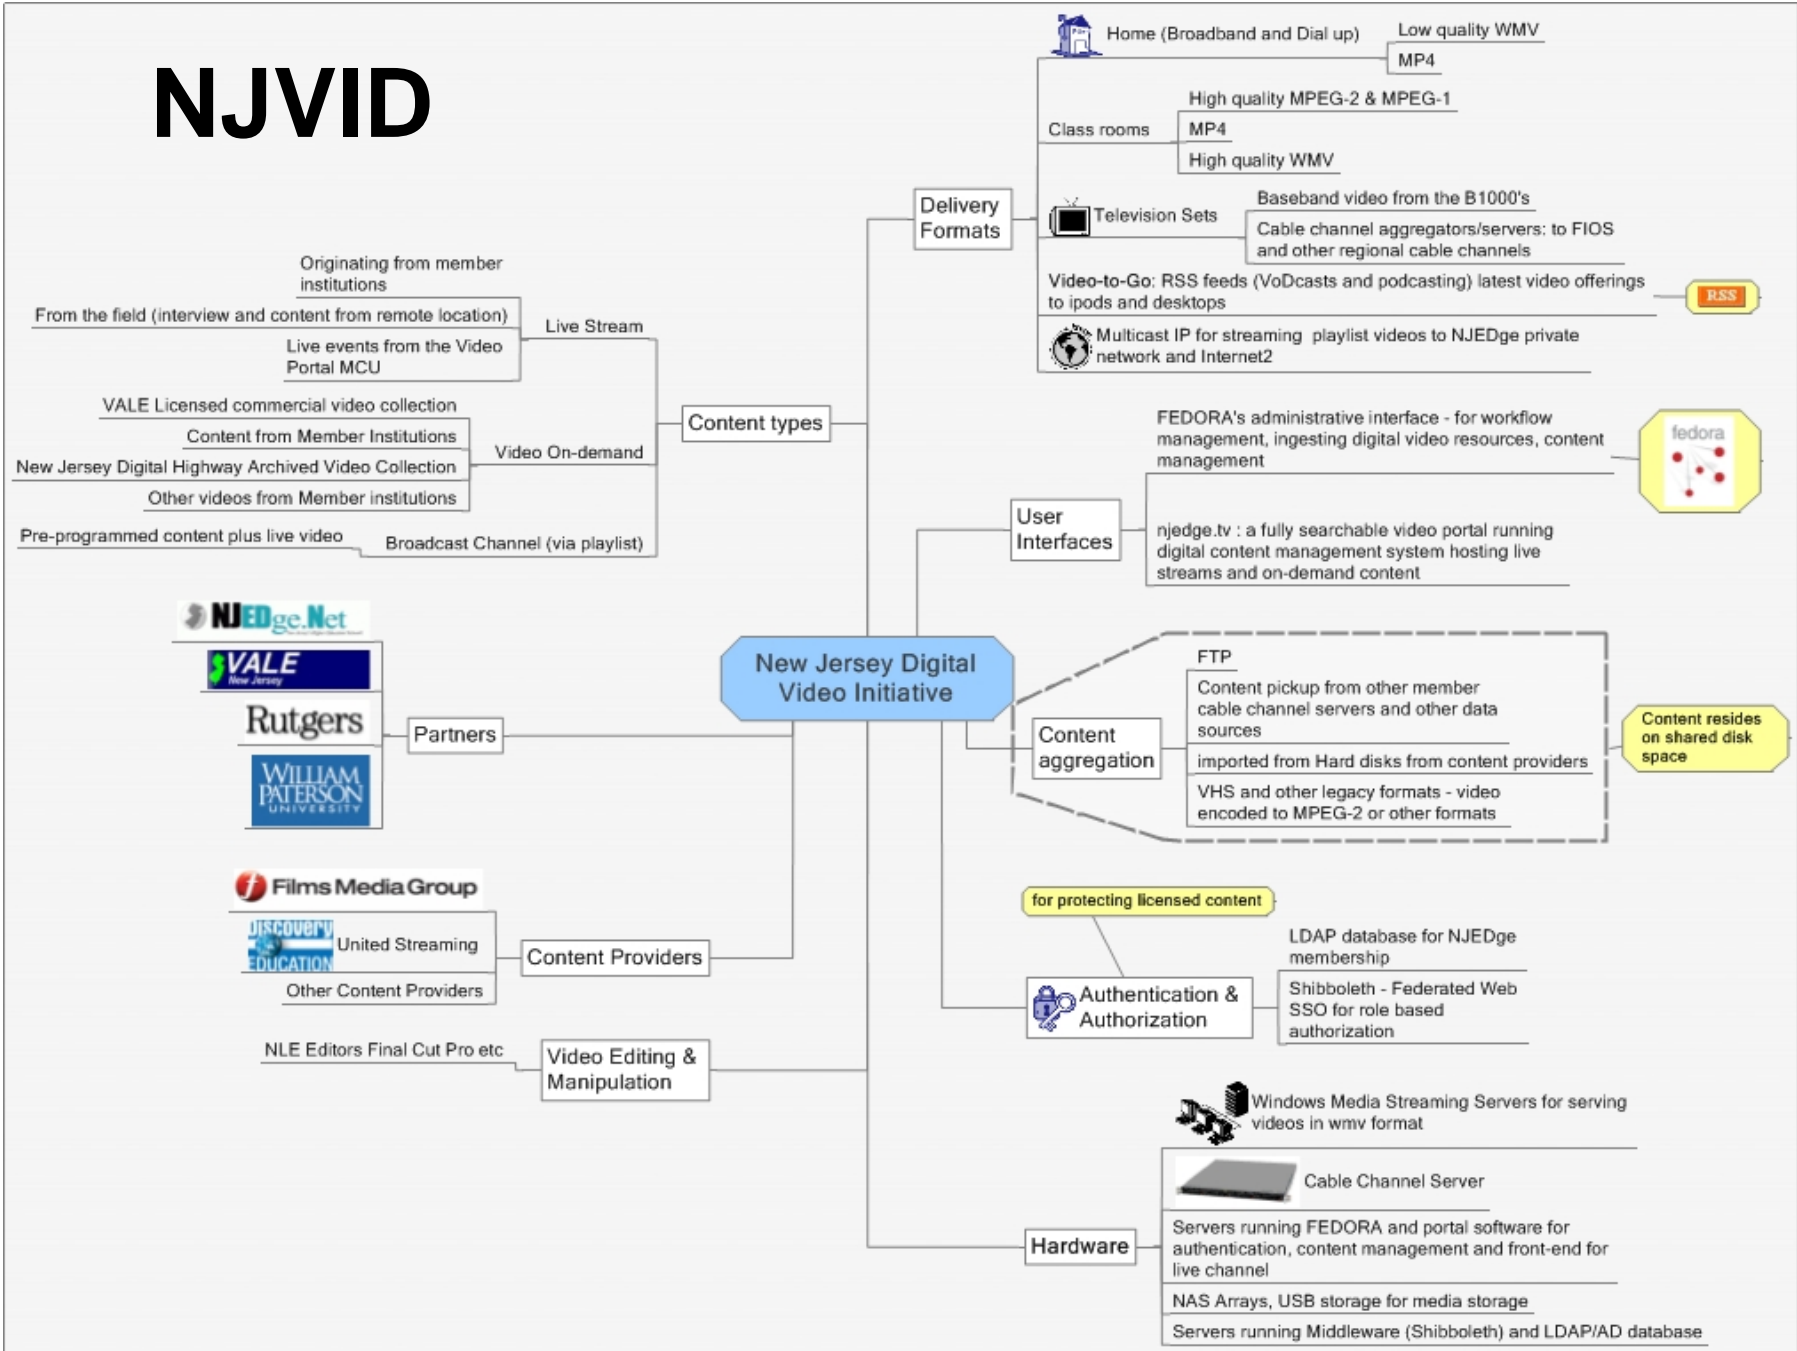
NJVID

Home (Broadband and Dial up)
Low quality WMV
MP4
Class rooms
High quality MPEG-2 & MPEG-1
MP4
High quality WMV
Delivery Formats
Television Sets
Baseband video from the B1000's
Cable channel aggregators/servers: to FIOS and other regional cable channels
Video-to-Go: RSS feeds (VoDcasts and podcasting) latest video offerings to ipods and desktops
RSS
Multicast IP for streaming playlist videos to NJEDge private network and Internet2

Originating from member institutions
From the field (interview and content from remote location)
Live events from the Video Portal MCU
Live Stream
VALE Licensed commercial video collection
Content from Member Institutions
New Jersey Digital Highway Archived Video Collection
Other videos from Member institutions
Video On-demand
Content types
Pre-programmed content plus live video
Broadcast Channel (via playlist)

FEDORA's administrative interface - for workflow management, ingesting digital video resources, content management
fedora
User Interfaces
njedge.tv : a fully searchable video portal running digital content management system hosting live streams and on-demand content

NJEDge.Net
VALE New Jersey
Rutgers
WILLIAM PATERSON UNIVERSITY
Partners
New Jersey Digital Video Initiative

FTP
Content pickup from other member cable channel servers and other data sources
Content aggregation
imported from Hard disks from content providers
VHS and other legacy formats - video encoded to MPEG-2 or other formats
Content resides on shared disk space

Films Media Group
Discovery Education
United Streaming
Content Providers
Other Content Providers

for protecting licensed content
LDAP database for NJEDge membership
Authentication & Authorization
Shibboleth - Federated Web SSO for role based authorization

NLE Editors Final Cut Pro etc
Video Editing & Manipulation

Windows Media Streaming Servers for serving videos in wmv format
Cable Channel Server
Hardware
Servers running FEDORA and portal software for authentication, content management and front-end for live channel
NAS Arrays, USB storage for media storage
Servers running Middleware (Shibboleth) and LDAP/AD database